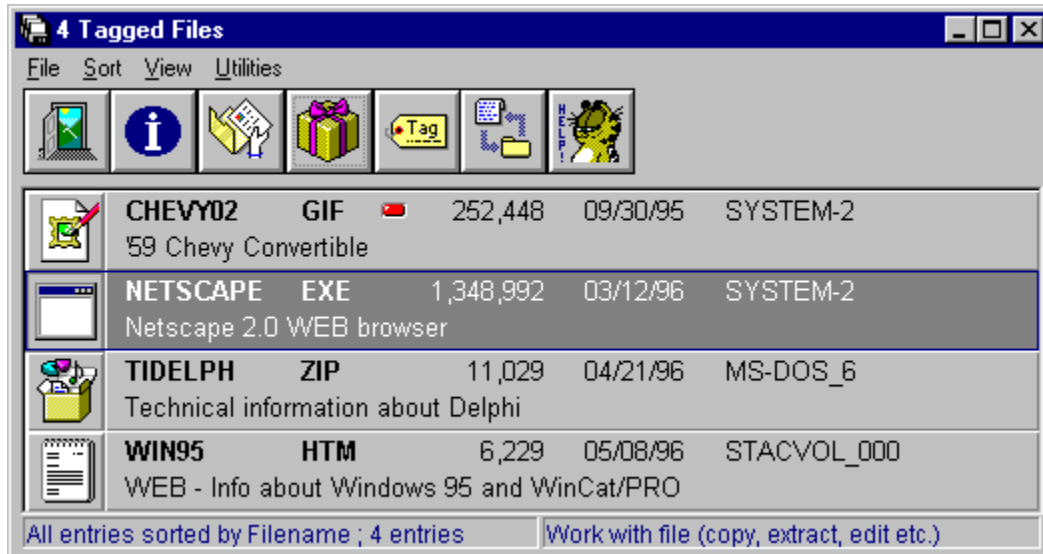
4 Tagged Files

File Sort View Utilities

Tag

HELP!

| | | | | | |
|---|---|---|---|---|---|
| CHEVY02 | GIF | 252,448 | 09/30/95 | SYSTEM-2 |
| '59 Chevy Convertible | | | | |
| NETSCAPE | EXE | 1,348,992 | 03/12/96 | SYSTEM-2 |
| Netscape 2.0 WEB browser | | | | |
| TIDELPH | ZIP | 11,029 | 04/21/96 | MS-DOS_6 |
| Technical information about Delphi | | | | |
| WIN95 | HTM | 6,229 | 05/08/96 | STACVOL_000 |
| WEB - Info about Windows 95 and WinCat/PRO | | | | |

All entries sorted by Filename ; 4 entries

Work with file (copy, extract, edit etc.)